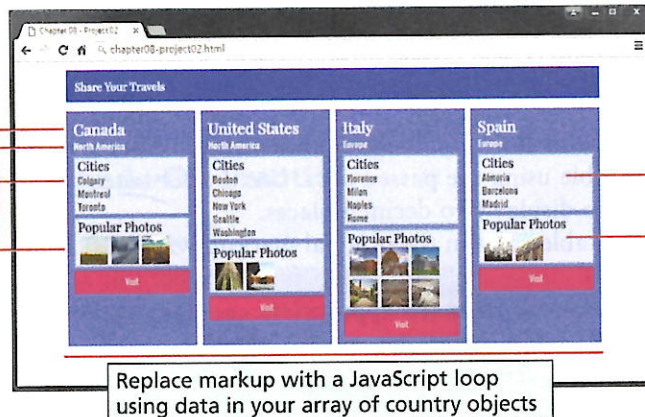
Chapter 08 - Project02 ×

chapter08-project02.html

Share Your Travels

Canada
North America
Cities
Calgary
Montreal
Toronto
Popular Photos
Visit

United States
North America
Cities
Boston
Chicago
New York
Seattle
Washington
Popular Photos
Visit

Italy
Europe
Cities
Florence
Milan
Naples
Rome
Popular Photos
Visit

Spain
Europe
Cities
Almeria
Barcelona
Madrid
Popular Photos
Visit

Replace markup with a JavaScript loop using data in your array of country objects